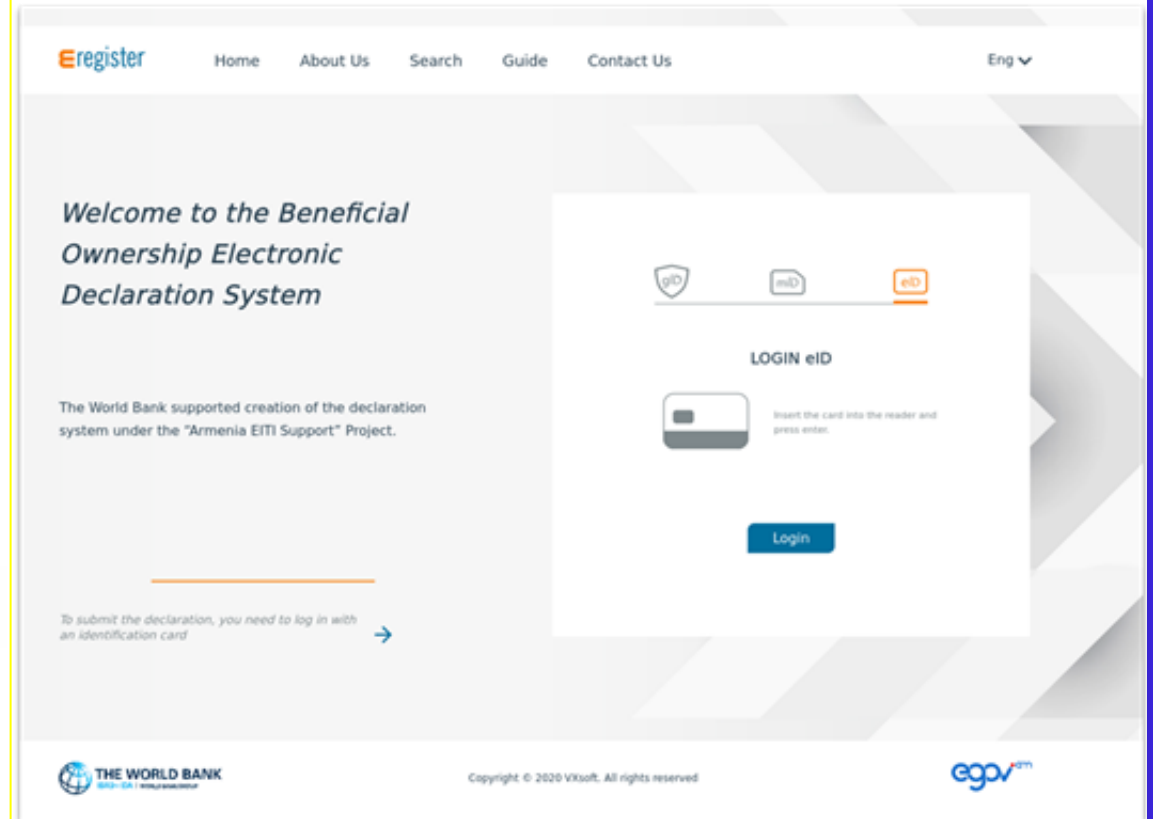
Eregister Home About Us Search Guide Contact Us Eng

Welcome to the Beneficial Ownership Electronic Declaration System

The World Bank supported creation of the declaration system under the "Armenia EITI Support" Project.

To submit the declaration, you need to log in with an identification card

gID mID eID

LOGIN eID

Insert the card into the reader and press enter.

Login

THE WORLD BANK
IBRD • IDA | WORLD BANK GROUP

Copyright © 2020 VXsoft. All rights reserved

egov.am